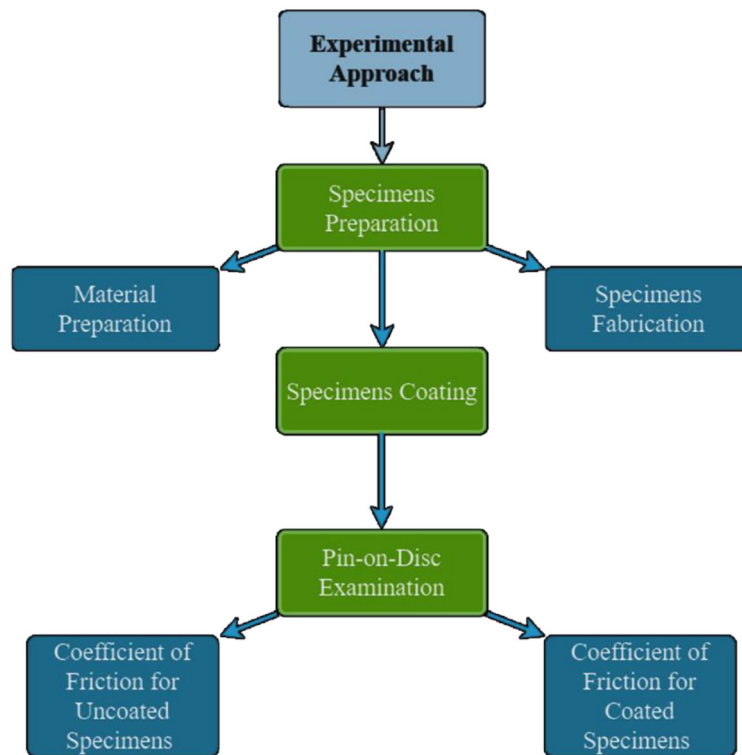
Experimental Approach

Specimens Preparation

Material Preparation

Specimens Fabrication

Specimens Coating

Pin-on-Disc Examination

Coefficient of Friction for Uncoated Specimens

Coefficient of Friction for Coated Specimens